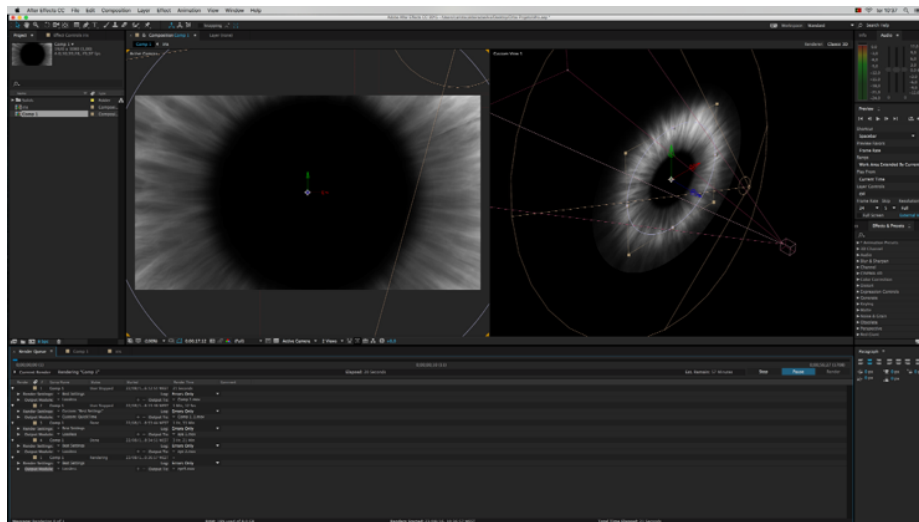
After Effects CC File Edit Composition Layer Effect Animation View Window Help

Project

Comp 1

Active Camera

Custom View 1

Workspace Standard

Search Help

Info Audio

Preview

Effects & Presets

Render Queue

Comp 1

Current Render

Elapsed:

Est. Remain:

Stop

Pause

Render

Render Settings: Best Settings

Output Module: Lossless

Log: Errors Only

Output To:

Active Camera

2 Views

Paragraph

Message:

RAM:

Renders Started:

Total Time Elapsed: